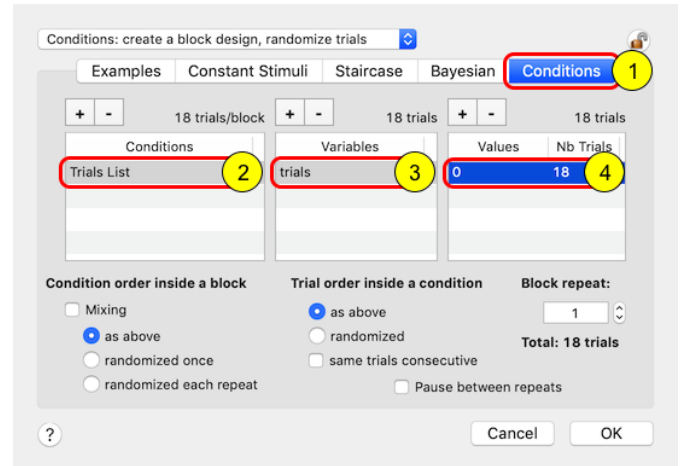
Conditions: create a block design, randomize trials

Examples | Constant Stimuli | Staircase | Bayesian | Conditions

1

+ - 18 trials/block

Conditions

Trials List

2

+ - 18 trials

Variables

trials

3

+ - 18 trials

Values | Nb Trials

0 | 18

4

Condition order inside a block

Mixing

as above

randomized once

randomized each repeat

Trial order inside a condition

as above

randomized

same trials consecutive

Block repeat:

1

Total: 18 trials

Pause between repeats

?

Cancel

OK